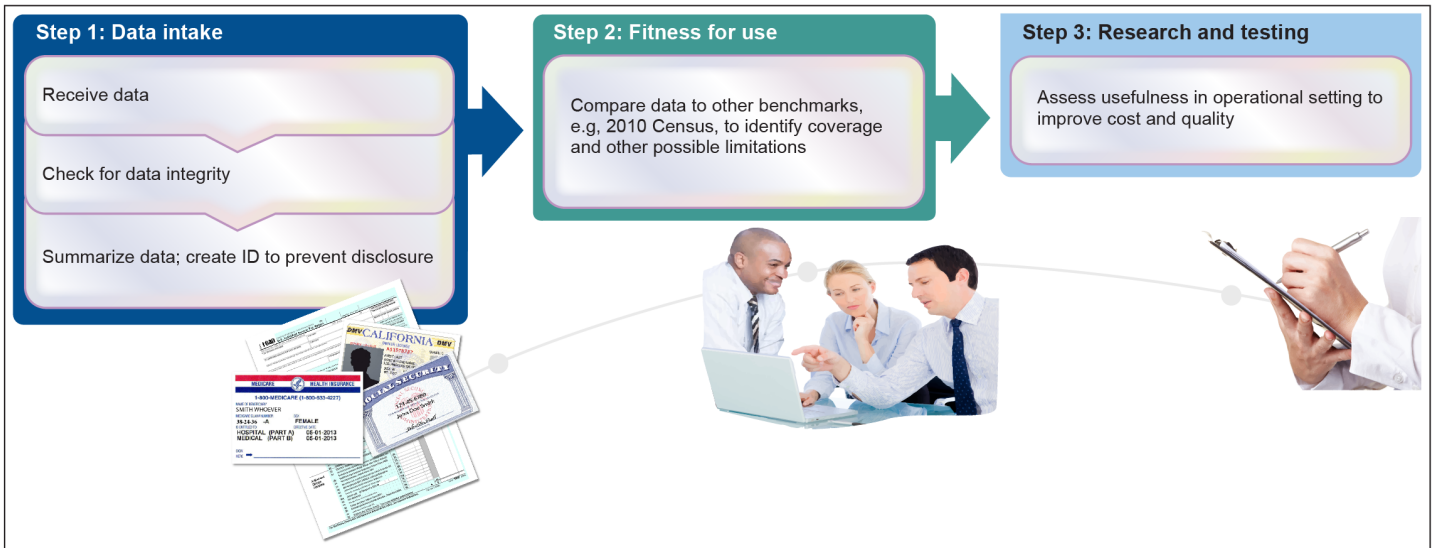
Step 1: Data intake

Receive data

Check for data integrity

Summarize data; create ID to prevent disclosure

Step 2: Fitness for use

Compare data to other benchmarks, e.g, 2010 Census, to identify coverage and other possible limitations

Step 3: Research and testing

Assess usefulness in operational setting to improve cost and quality

1040

CALIFORNIA

DMV

SOCIAL SECURITY

MEDICARE HEALTH INSURANCE

1-800-MEDICARE (1-800-633-4227)

SMITH WHOEVER

FEMALE

HOSPITAL (PART A) 08-01-2013

MEDICAL (PART B) 08-01-2013